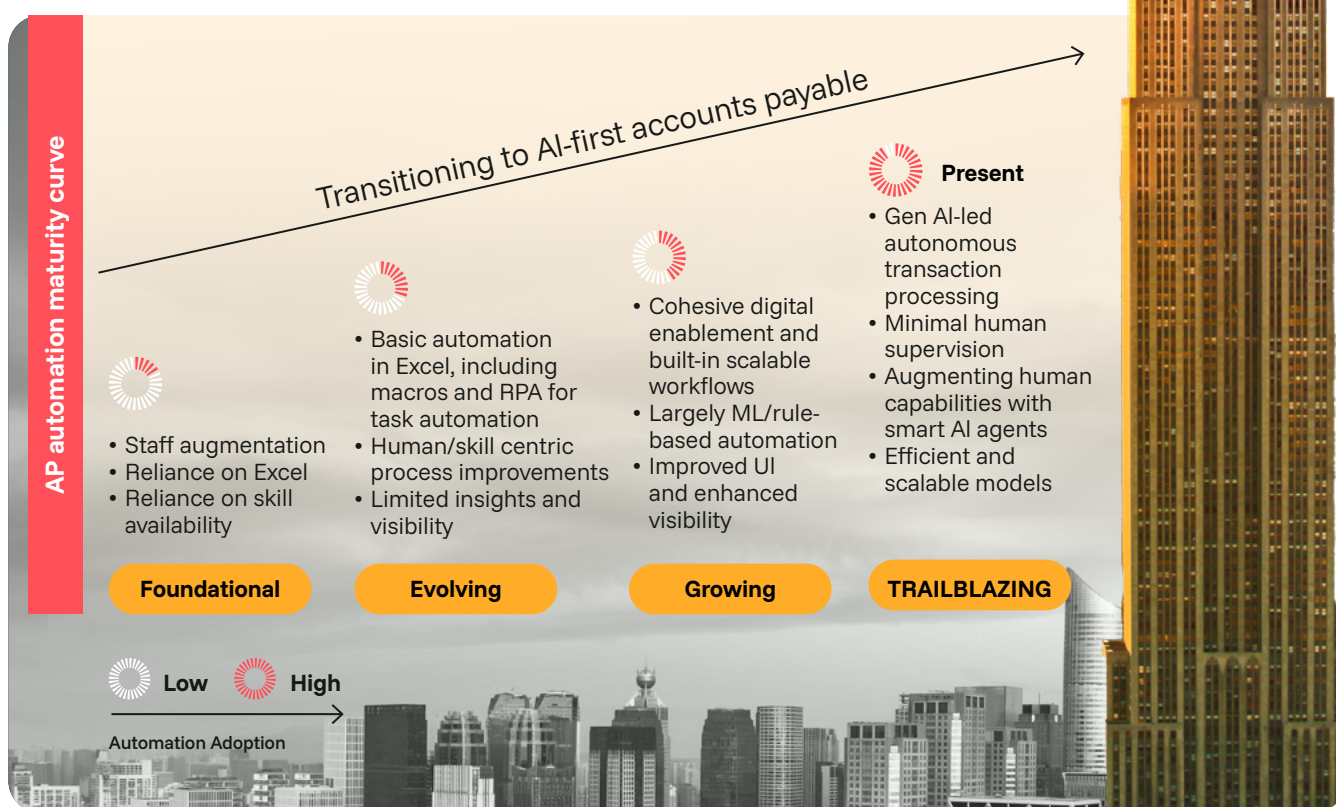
AP automation maturity curve

Transitioning to AI-first accounts payable

• Staff augmentation
• Reliance on Excel
• Reliance on skill availability

Foundational

• Basic automation in Excel, including macros and RPA for task automation
• Human/skill centric process improvements
• Limited insights and visibility

Evolving

• Cohesive digital enablement and built-in scalable workflows
• Largely ML/rule-based automation
• Improved UI and enhanced visibility

Growing

Present

• Gen AI-led autonomous transaction processing
• Minimal human supervision
• Augmenting human capabilities with smart AI agents
• Efficient and scalable models

TRAILBLAZING

Low High

Automation Adoption